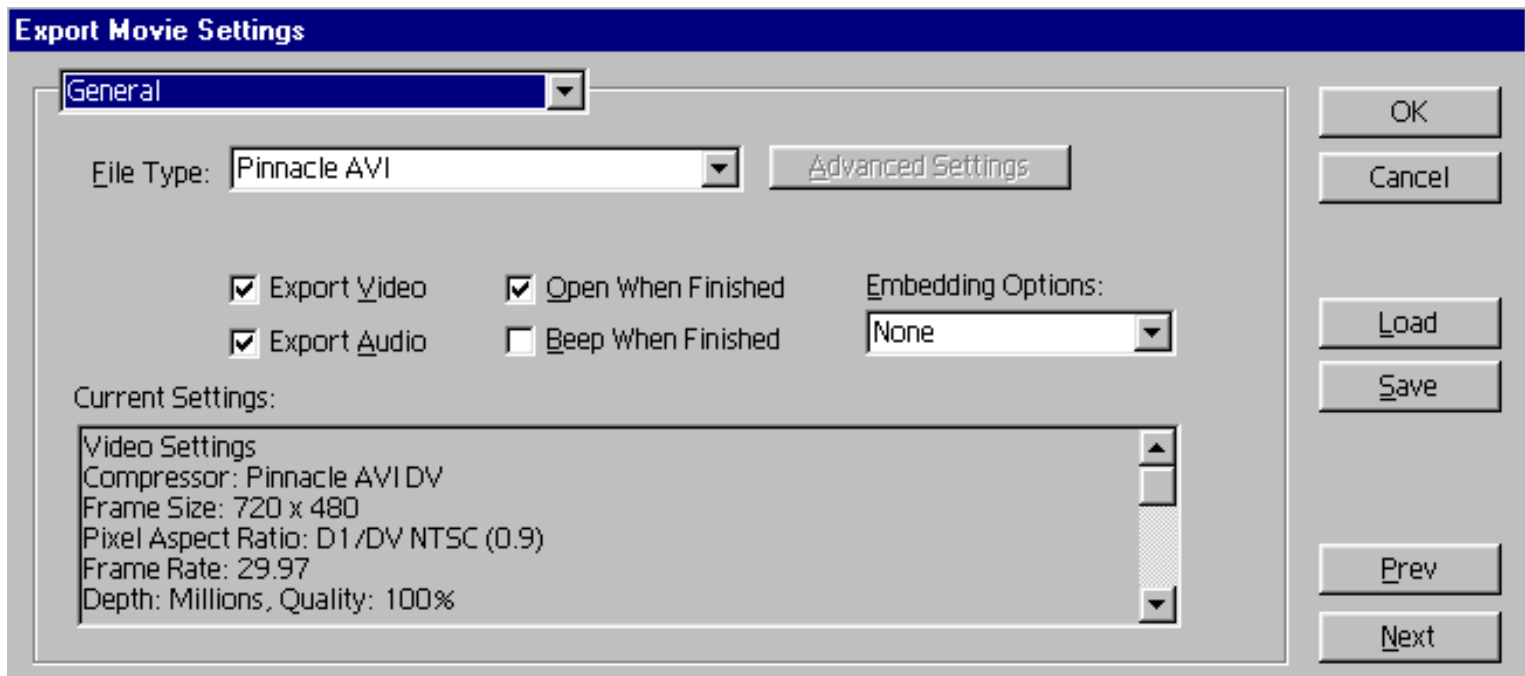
Export Movie Settings

General

File Type: Pinnacle AVI

Advanced Settings

Export Video

Export Audio

Open When Finished

Beep When Finished

Embedding Options:

None

Current Settings:

Video Settings
Compressor: Pinnacle AVI DV
Frame Size: 720 x 480
Pixel Aspect Ratio: D1/DV NTSC (0.9)
Frame Rate: 29.97
Depth: Millions, Quality: 100%

OK

Cancel

Load

Save

Prev

Next